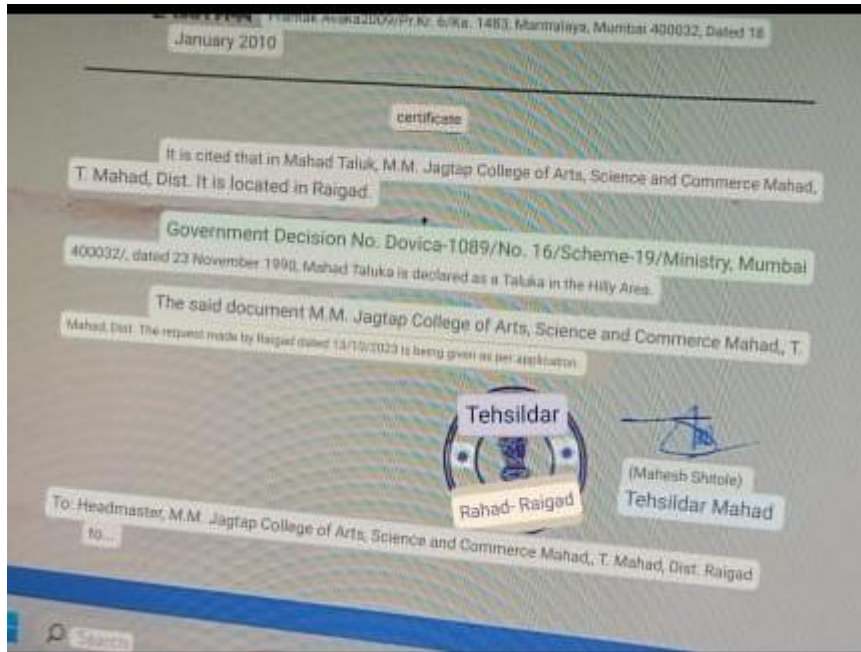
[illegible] Pranak Avaka2009/Pr.Kr. 6/Ka. 1483, Mantralaya, Mumbai 400032, Dated 18 January 2010

certificate

It is cited that in Mahad Taluk, M.M. Jagtap College of Arts, Science and Commerce Mahad, T. Mahad, Dist. It is located in Raigad.

Government Decision No. Dovica-1089/No. 16/Scheme-19/Ministry, Mumbai 400032/, dated 23 November 1990, Mahad Taluka is declared as a Taluka in the Hilly Area.

The said document M.M. Jagtap College of Arts, Science and Commerce Mahad., T. Mahad, Dist. The request made by Raigad dated 13/10/2023 is being given as per application.

Tehsildar

Rahad- Raigad

(Mahesh Shitole)
Tehsildar Mahad

To: Headmaster, M.M. Jagtap College of Arts, Science and Commerce Mahad., T. Mahad, Dist. Raigad to...

Search